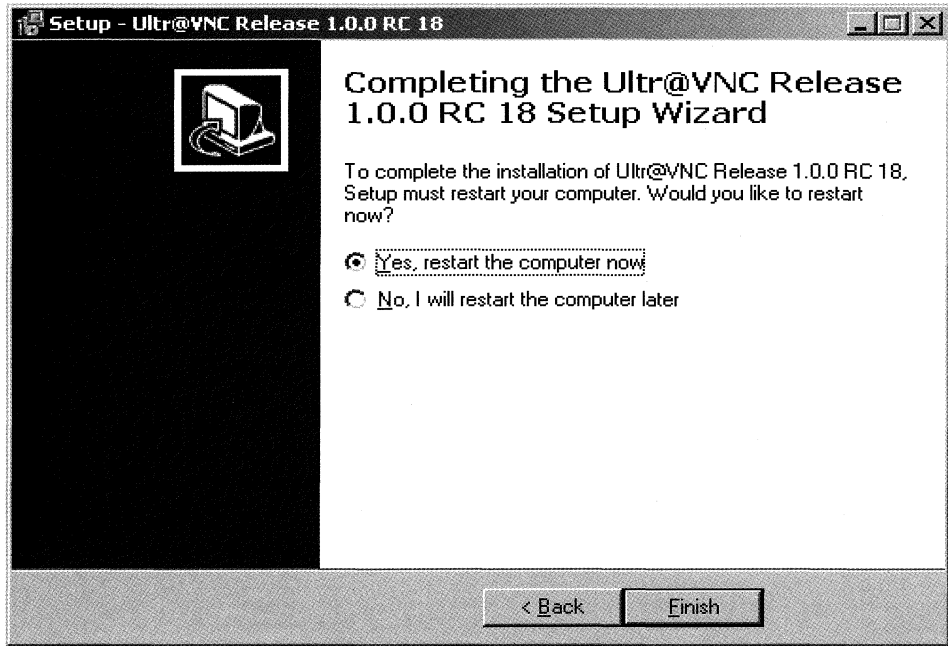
Setup - Ultr@VNC Release 1.0.0 RC 18

Completing the Ultr@VNC Release 1.0.0 RC 18 Setup Wizard

To complete the installation of Ultr@VNC Release 1.0.0 RC 18, Setup must restart your computer. Would you like to restart now?

Yes, restart the computer now

No, I will restart the computer later

< Back

Finish